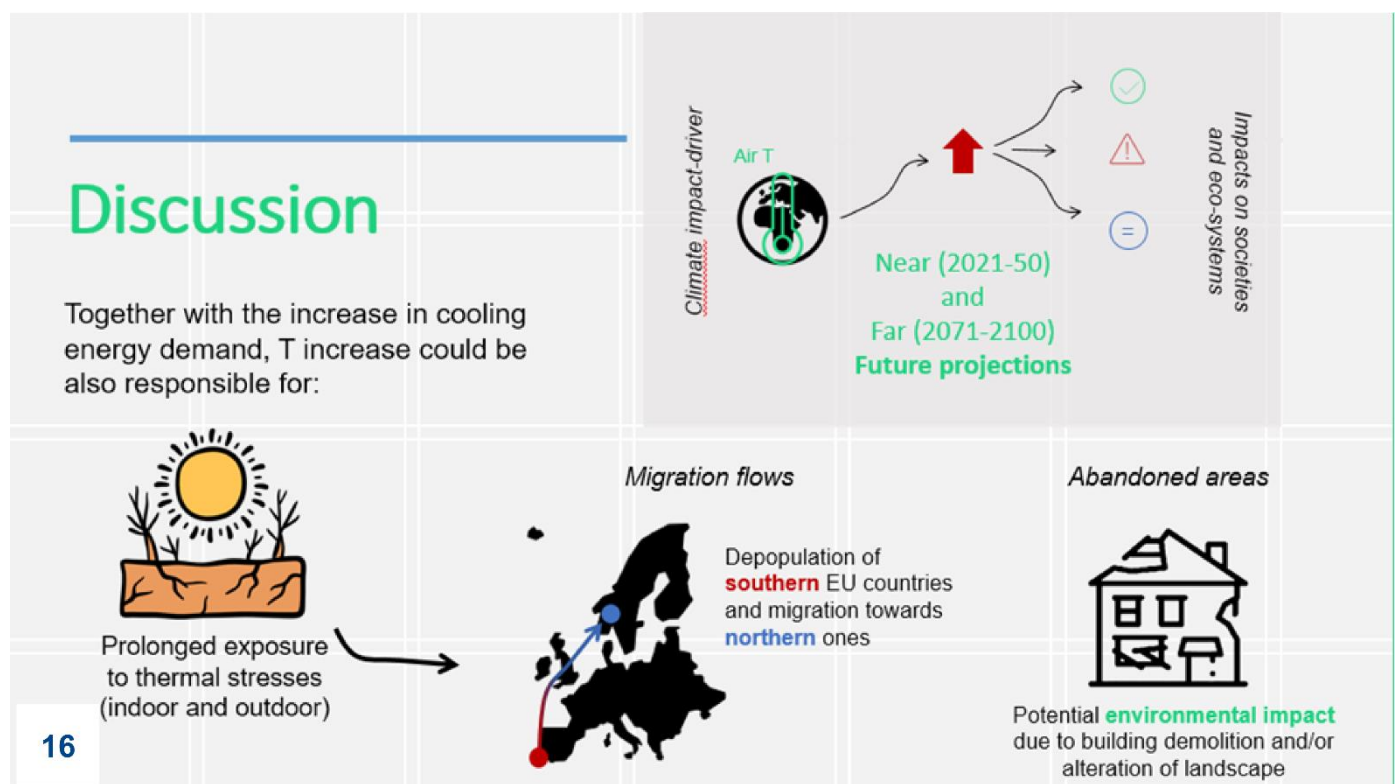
Discussion

Together with the increase in cooling energy demand, T increase could be also responsible for:

Climate impact-driver

Air T

Near (2021-50)
and
Far (2071-2100)
Future projections

=

Impacts on societies and eco-systems

Prolonged exposure to thermal stresses (indoor and outdoor)

Migration flows

Depopulation of southern EU countries and migration towards northern ones

Abandoned areas

Potential environmental impact due to building demolition and/or alteration of landscape

16